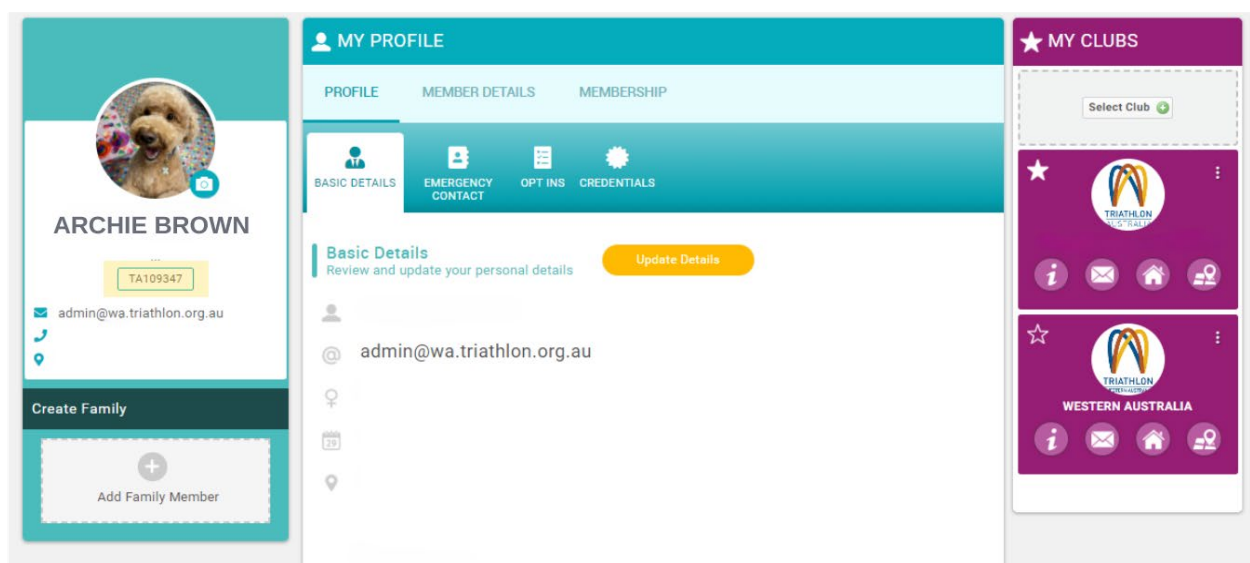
ARCHIE BROWN

TA109347

admin@wa.triathlon.org.au

Create Family

Add Family Member

MY PROFILE

PROFILE MEMBER DETAILS MEMBERSHIP

BASIC DETAILS EMERGENCY CONTACT OPT INS CREDENTIALS

Basic Details
Review and update your personal details

Update Details

admin@wa.triathlon.org.au

MY CLUBS

Select Club

TRIATHLON AUSTRALIA

TRIATHLON

WESTERN AUSTRALIA